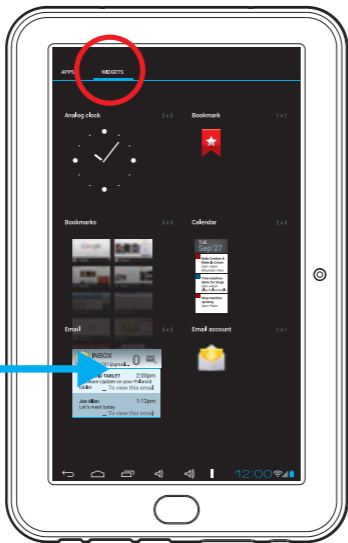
APPS WIDGETS

Analog clock 2 x 2

Bookmark 1 x 1

Bookmarks

Calendar

Email

Email account 1 x 1

INBOX 0
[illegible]
TABLET 2:00pm
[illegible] Update on your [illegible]
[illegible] To view this email
Jan Allen 1:12pm
Let's meet today
To view this email

12:00